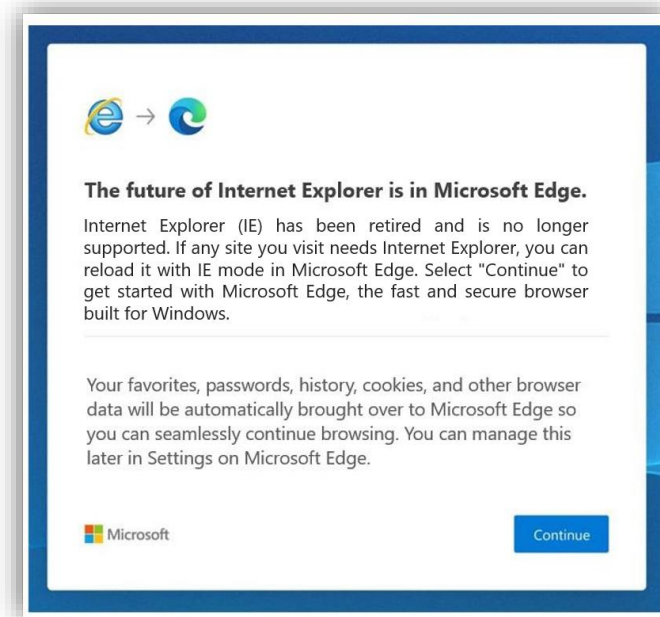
The future of Internet Explorer is in Microsoft Edge.

Internet Explorer (IE) has been retired and is no longer supported. If any site you visit needs Internet Explorer, you can reload it with IE mode in Microsoft Edge. Select "Continue" to get started with Microsoft Edge, the fast and secure browser built for Windows.

Your favorites, passwords, history, cookies, and other browser data will be automatically brought over to Microsoft Edge so you can seamlessly continue browsing. You can manage this later in Settings on Microsoft Edge.

Microsoft

Continue